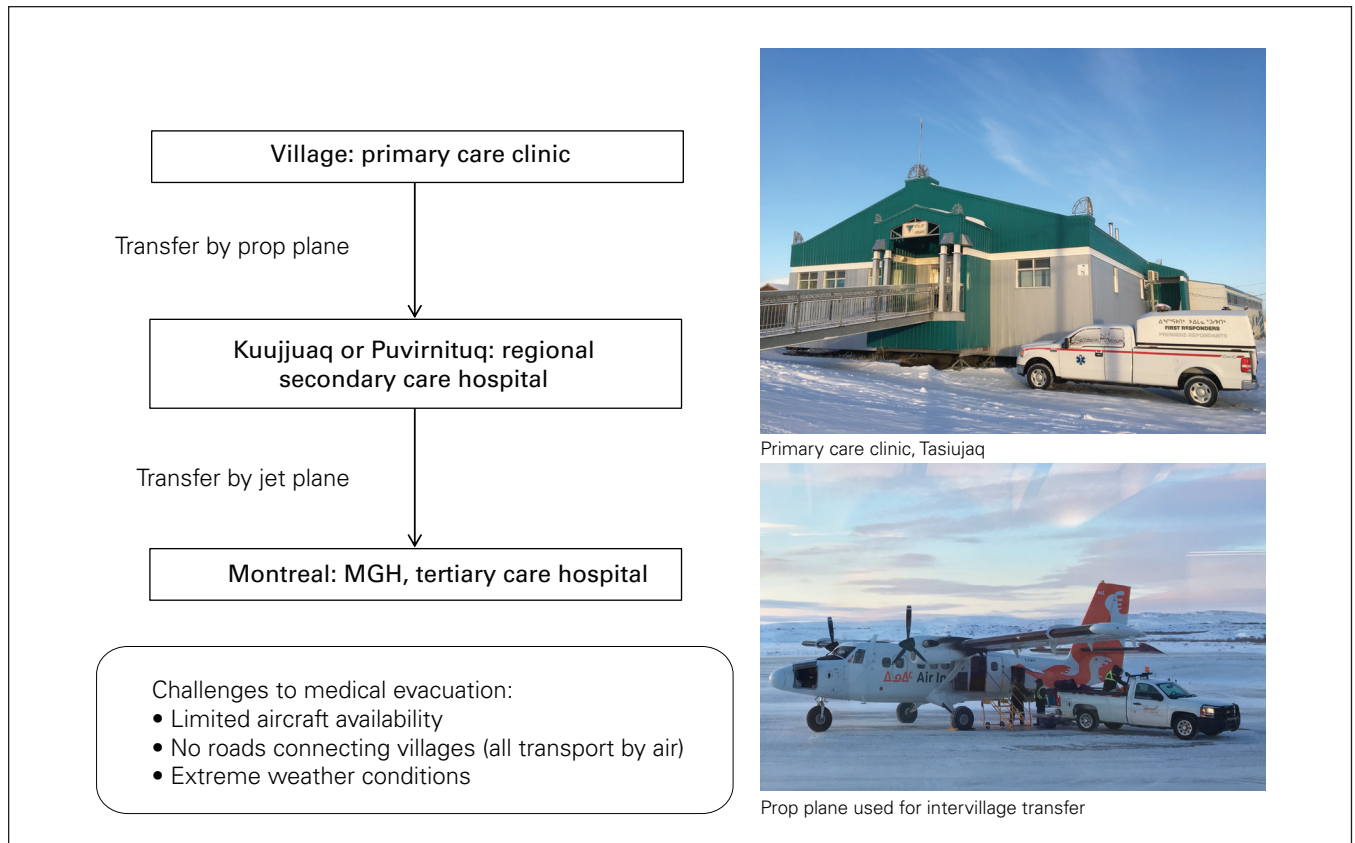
Village: primary care clinic

Transfer by prop plane

Kuujjuaq or Puvirnituq: regional secondary care hospital

Transfer by jet plane

Montreal: MGH, tertiary care hospital

Challenges to medical evacuation:
• Limited aircraft availability
• No roads connecting villages (all transport by air)
• Extreme weather conditions

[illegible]
FIRST RESPONDERS
PREMIERS RÉPONDANTS

Primary care clinic, Tasiujaq

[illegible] Air In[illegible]

Prop plane used for intervillage transfer